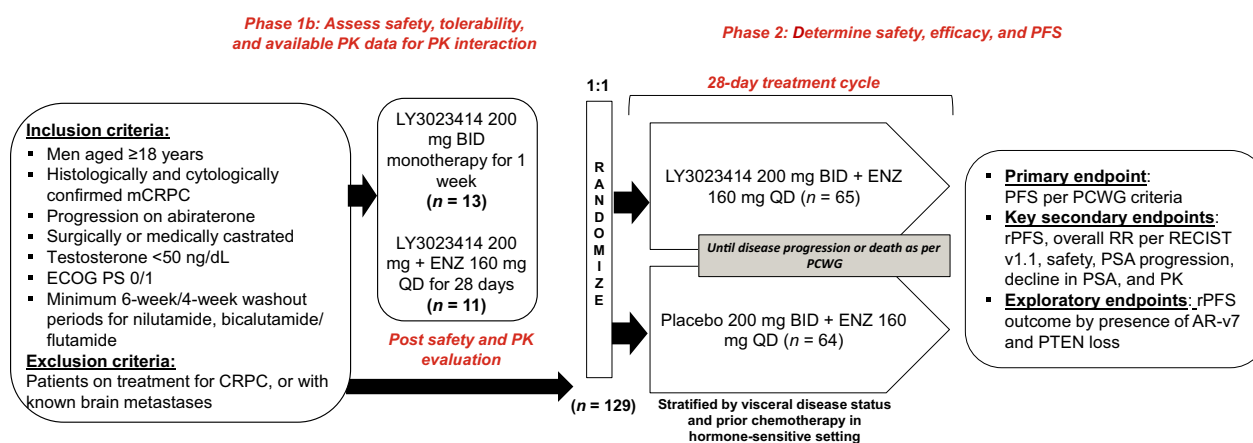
Phase 1b: Assess safety, tolerability, and available PK data for PK interaction

Phase 2: Determine safety, efficacy, and PFS

Inclusion criteria:
- Men aged ≥18 years
- Histologically and cytologically confirmed mCRPC
- Progression on abiraterone
- Surgically or medically castrated
- Testosterone <50 ng/dL
- ECOG PS 0/1
- Minimum 6-week/4-week washout periods for nilutamide, bicalutamide/ flutamide

Exclusion criteria:
Patients on treatment for CRPC, or with known brain metastases

LY3023414 200 mg BID monotherapy for 1 week
($n$ = 13)

LY3023414 200 mg + ENZ 160 mg QD for 28 days
($n$ = 11)

Post safety and PK evaluation

1:1

R A N D O M I Z E

($n$ = 129)

28-day treatment cycle

LY3023414 200 mg BID + ENZ 160 mg QD ($n$ = 65)

Until disease progression or death as per PCWG

Placebo 200 mg BID + ENZ 160 mg QD ($n$ = 64)

Stratified by visceral disease status and prior chemotherapy in hormone-sensitive setting

- Primary endpoint: PFS per PCWG criteria
- Key secondary endpoints: rPFS, overall RR per RECIST v1.1, safety, PSA progression, decline in PSA, and PK
- Exploratory endpoints: rPFS outcome by presence of AR-v7 and PTEN loss